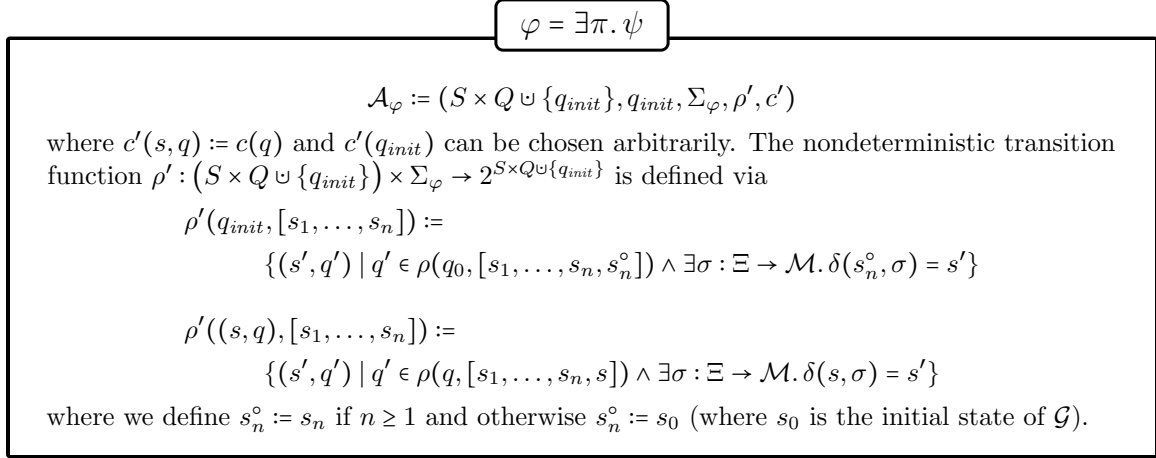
$\varphi = \exists \pi. \psi$

$\mathcal{A}_\varphi \coloneqq (S \times Q \uplus \{q_{init}\}, q_{init}, \Sigma_\varphi, \rho', c')$

where $c'(s,q) \coloneqq c(q)$ and $c'(q_{init})$ can be chosen arbitrarily. The nondeterministic transition function $\rho' : (S \times Q \uplus \{q_{init}\}) \times \Sigma_\varphi \to 2^{S \times Q \uplus \{q_{init}\}}$ is defined via

$\rho'(q_{init}, [s_1, \ldots, s_n]) \coloneqq$
$\{(s', q') \mid q' \in \rho(q_0, [s_1, \ldots, s_n, s_n^\circ]) \land \exists \sigma : \Xi \to \mathcal{M}. \delta(s_n^\circ, \sigma) = s'\}$

$\rho'((s,q), [s_1, \ldots, s_n]) \coloneqq$
$\{(s', q') \mid q' \in \rho(q, [s_1, \ldots, s_n, s]) \land \exists \sigma : \Xi \to \mathcal{M}. \delta(s, \sigma) = s'\}$

where we define $s_n^\circ \coloneqq s_n$ if $n \geq 1$ and otherwise $s_n^\circ \coloneqq s_0$ (where $s_0$ is the initial state of $\mathcal{G}$).